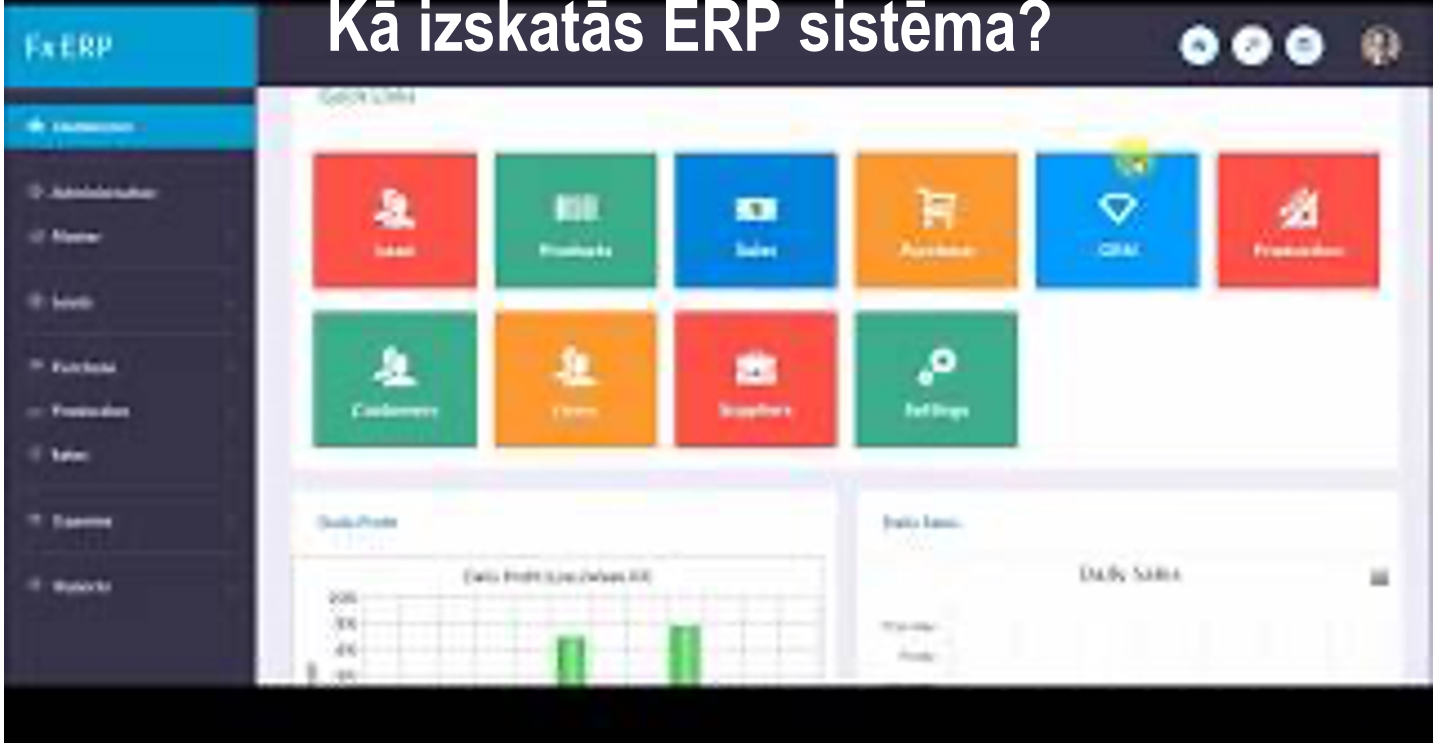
Kā izskatās ERP sistēma?

FxERP

Dashboard

Administration

Master

Leads

Purchase

Production

Sales

Expense

Reports

Quick Links

Lead

Products

Sales

Purchase

QRM

Production

Customers

Users

Suppliers

Settings

Daily Profit

Daily Profit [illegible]

Daily Sales

Daily Sales